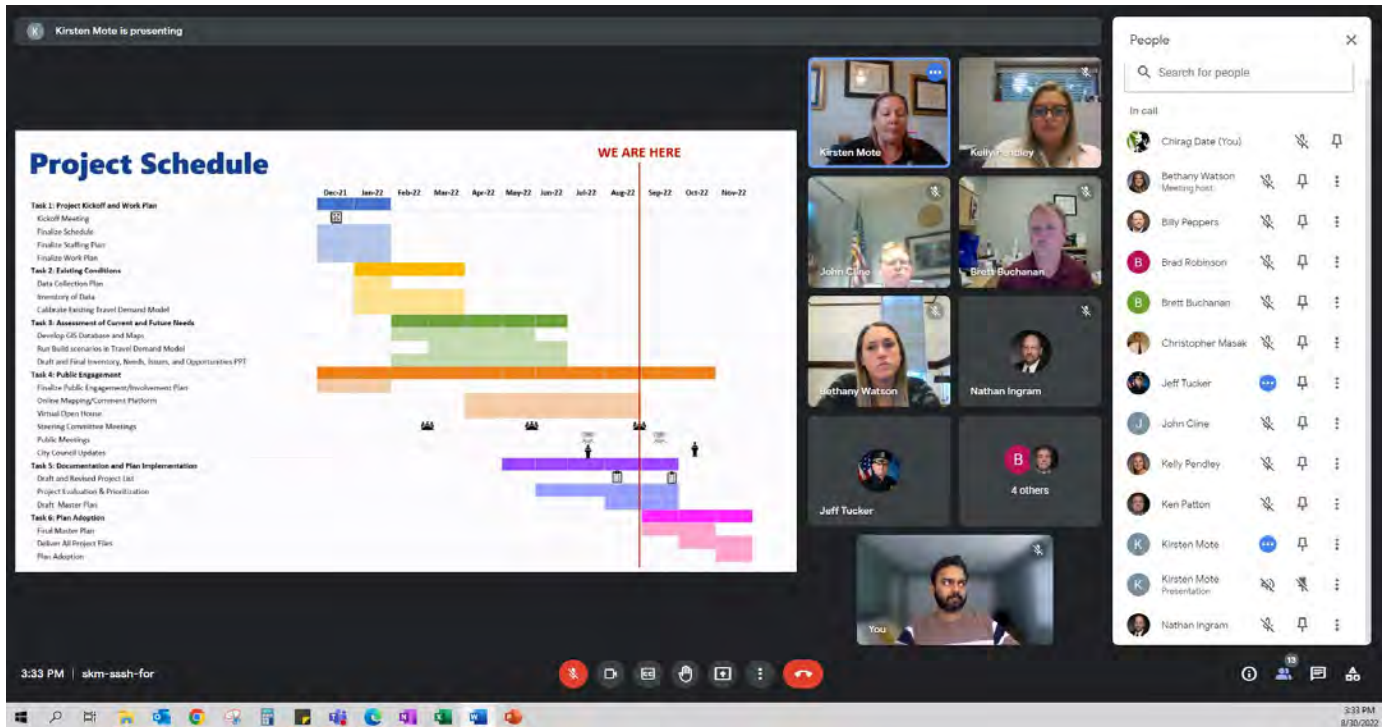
K Kirsten Mote is presenting

Project Schedule

WE ARE HERE

Dec-21 Jan-22 Feb-22 Mar-22 Apr-22 May-22 Jun-22 Jul-22 Aug-22 Sep-22 Oct-22 Nov-22

Task 1: Project Kickoff and Work Plan
Kickoff Meeting
Finalize Schedule
Finalize Staffing Plan
Finalize Work Plan
Task 2: Existing Conditions
Data Collection Plan
Inventory of Data
Calibrate Existing Travel Demand Model
Task 3: Assessment of Current and Future Needs
Develop GIS Database and Maps
Run Build scenarios in Travel Demand Model
Draft and Final Inventory, Needs, Issues, and Opportunities PPT
Task 4: Public Engagement
Finalize Public Engagement/Involvement Plan
Online Mapping/Comment Platform
Virtual Open House
Steering Committee Meetings
Public Meetings
City Council Updates
Task 5: Documentation and Plan Implementation
Draft and Revised Project List
Project Evaluation & Prioritization
Draft Master Plan
Task 6: Plan Adoption
Final Master Plan
Deliver All Project Files
Plan Adoption

Kirsten Mote
Kelly Pendley
John Cline
Brett Buchanan
Bethany Watson
Nathan Ingram
Jeff Tucker
B
4 others
You

People
Search for people
In call
Chirag Date (You)
Bethany Watson
Meeting host
Billy Peppers
B Brad Robinson
B Brett Buchanan
Christopher Masak
Jeff Tucker
J John Cline
Kelly Pendley
Ken Patton
K Kirsten Mote
K Kirsten Mote
Presentation
Nathan Ingram

3:33 PM | skm-sssh-for

13

3:33 PM
8/30/2022